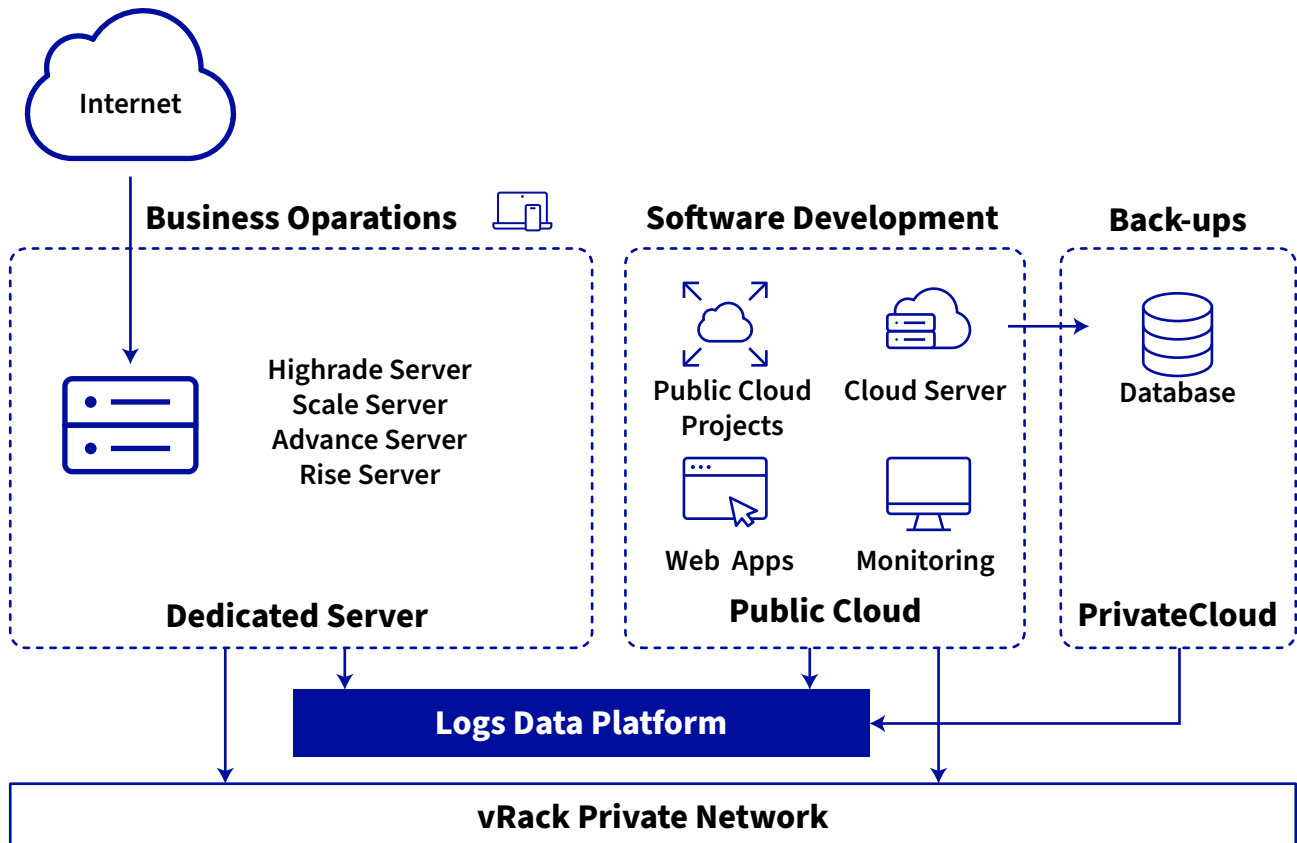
Internet

Business Oparations

Highrade Server
Scale Server
Advance Server
Rise Server

Dedicated Server

Software Development

Public Cloud Projects

Cloud Server

Web Apps

Monitoring

Public Cloud

Back-ups

Database

PrivateCloud

Logs Data Platform

vRack Private Network